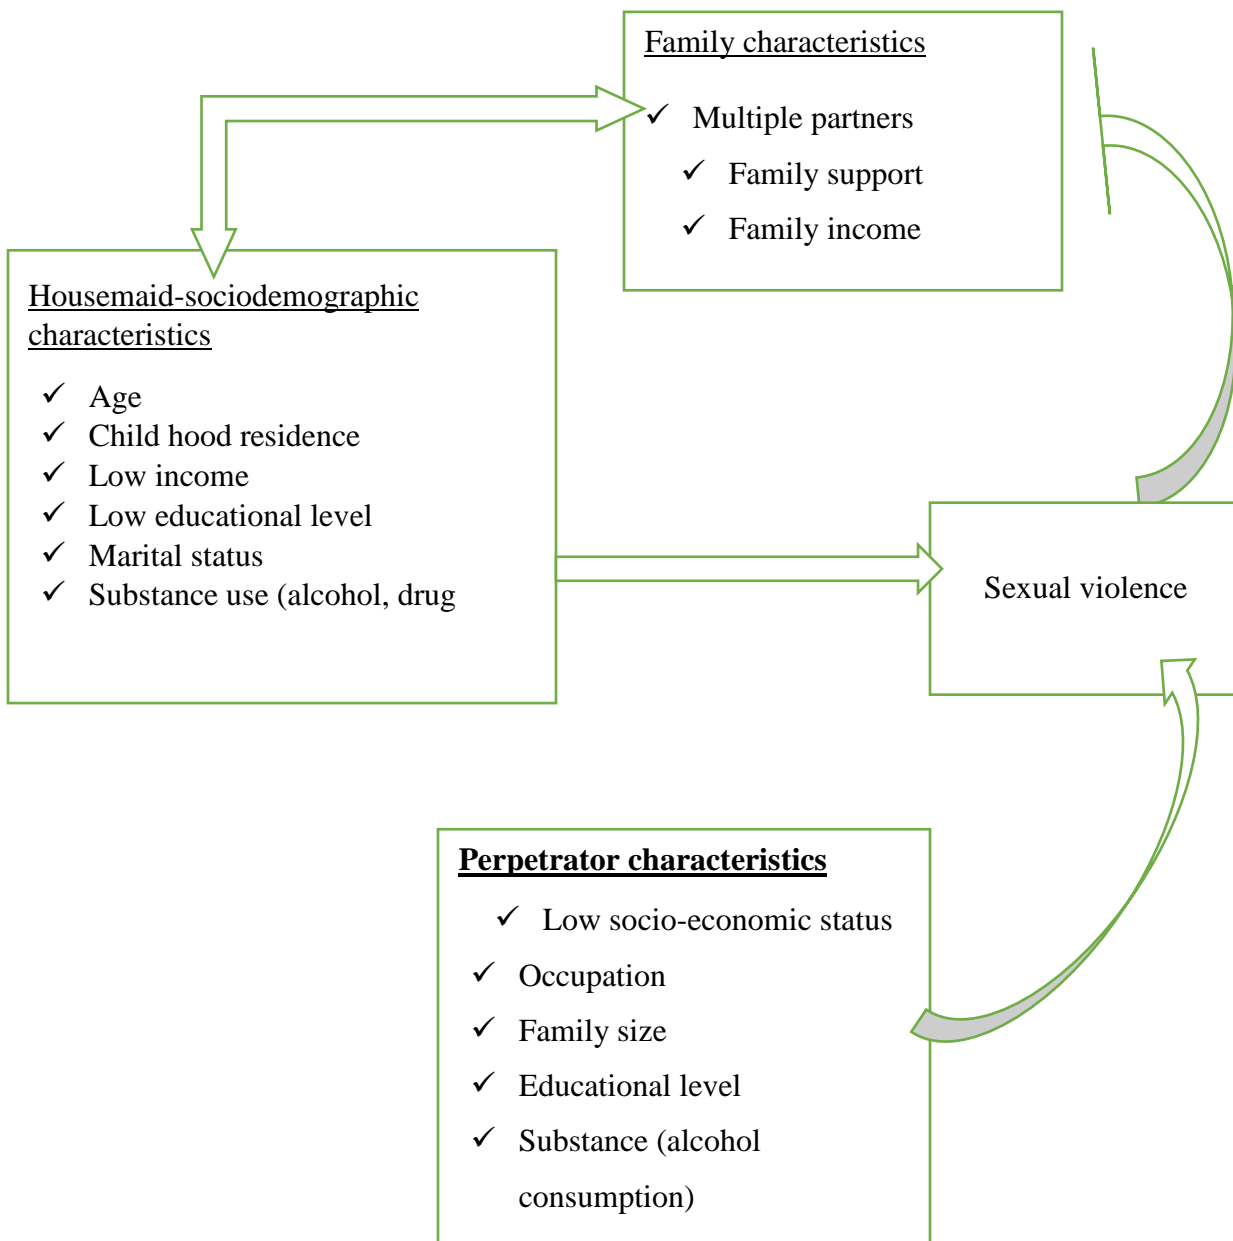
Family characteristics

✓ Multiple partners
✓ Family support
✓ Family income

Housemaid-sociodemographic characteristics

✓ Age
✓ Child hood residence
✓ Low income
✓ Low educational level
✓ Marital status
✓ Substance use (alcohol, drug

Sexual violence

Perpetrator characteristics

✓ Low socio-economic status
✓ Occupation
✓ Family size
✓ Educational level
✓ Substance (alcohol consumption)